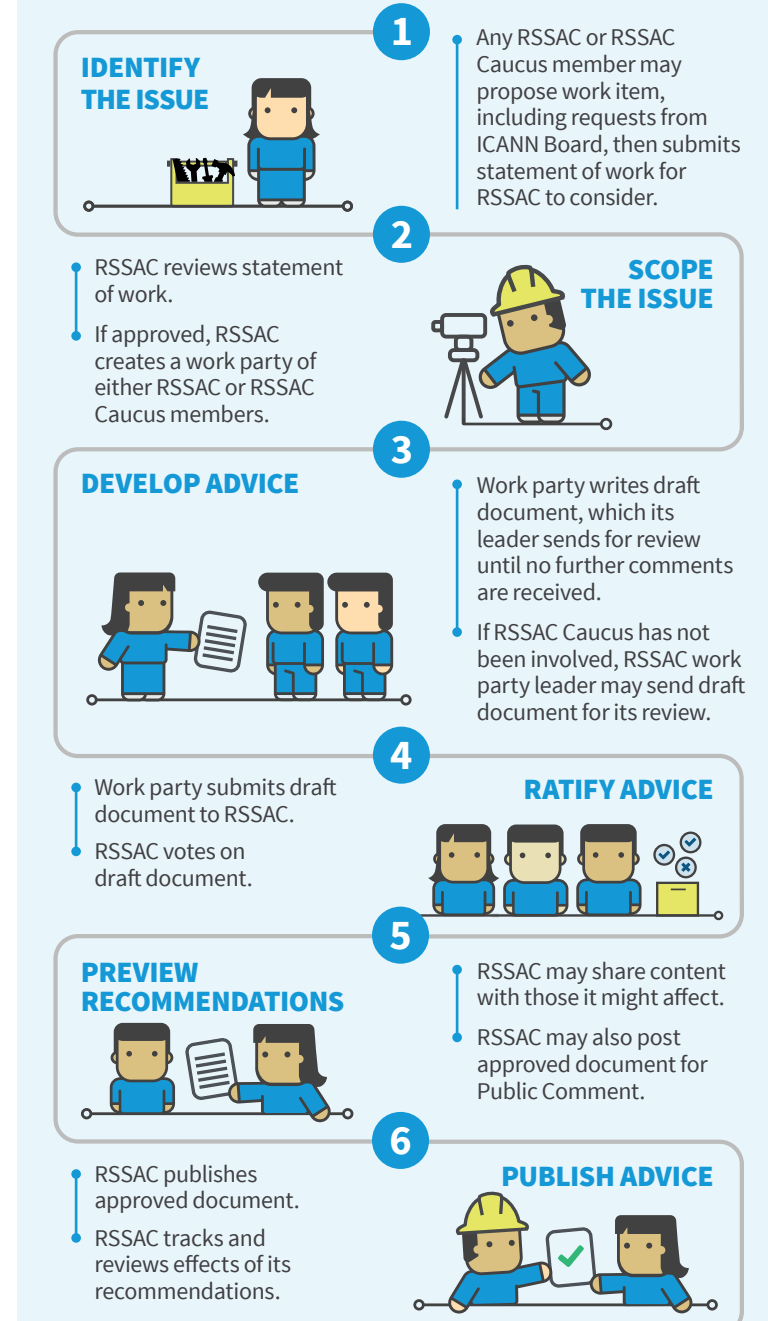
1

IDENTIFY THE ISSUE

Any RSSAC or RSSAC Caucus member may propose work item, including requests from ICANN Board, then submits statement of work for RSSAC to consider.

2

RSSAC reviews statement of work.

If approved, RSSAC creates a work party of either RSSAC or RSSAC Caucus members.

SCOPE THE ISSUE

3

DEVELOP ADVICE

Work party writes draft document, which its leader sends for review until no further comments are received.

If RSSAC Caucus has not been involved, RSSAC work party leader may send draft document for its review.

4

Work party submits draft document to RSSAC.

RSSAC votes on draft document.

RATIFY ADVICE

5

PREVIEW RECOMMENDATIONS

RSSAC may share content with those it might affect.

RSSAC may also post approved document for Public Comment.

6

RSSAC publishes approved document.

RSSAC tracks and reviews effects of its recommendations.

PUBLISH ADVICE